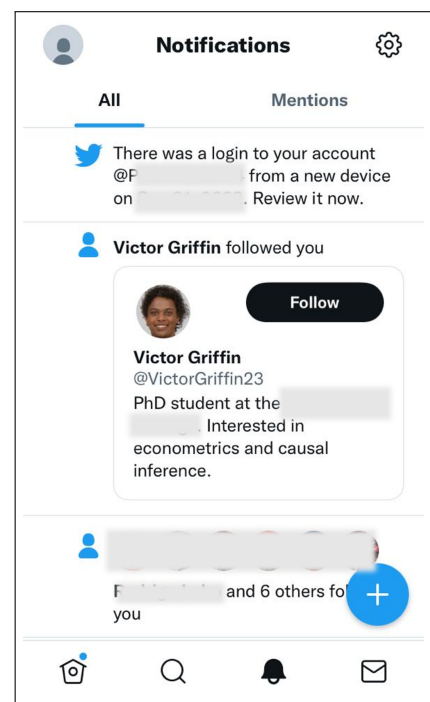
Notifications

All

Mentions

There was a login to your account @P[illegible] from a new device on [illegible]. Review it now.

Victor Griffin followed you

Follow

Victor Griffin
@VictorGriffin23
PhD student at the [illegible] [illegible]. Interested in econometrics and causal inference.

R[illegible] and 6 others fol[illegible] you

+